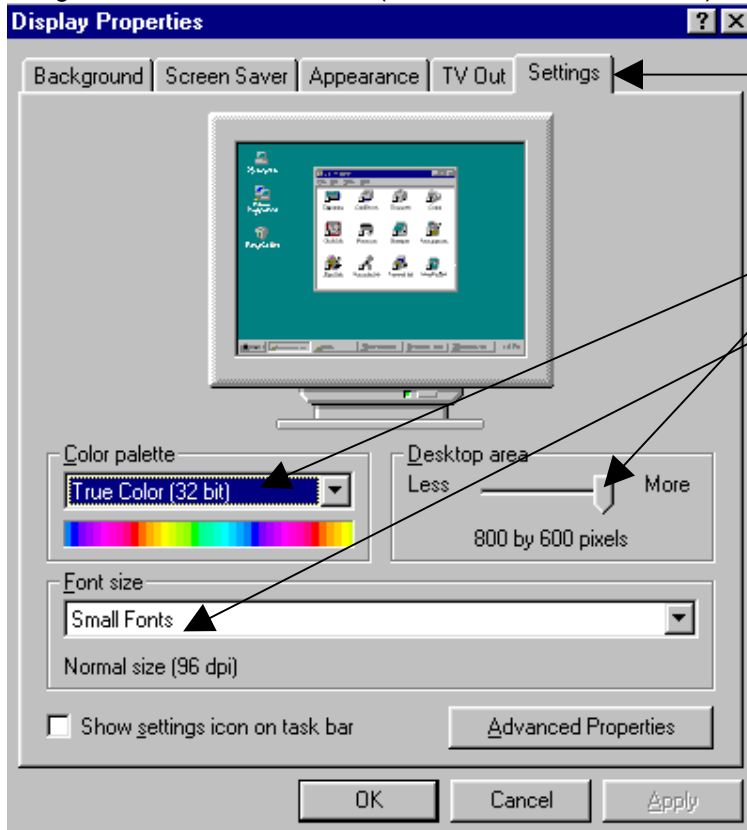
Display Properties

?

Background | Screen Saver | Appearance | TV Out | Settings

Color palette

True Color (32 bit)

Desktop area

Less

More

800 by 600 pixels

Font size

Small Fonts

Normal size (96 dpi)

Show settings icon on task bar

Advanced Properties

OK

Cancel

Apply